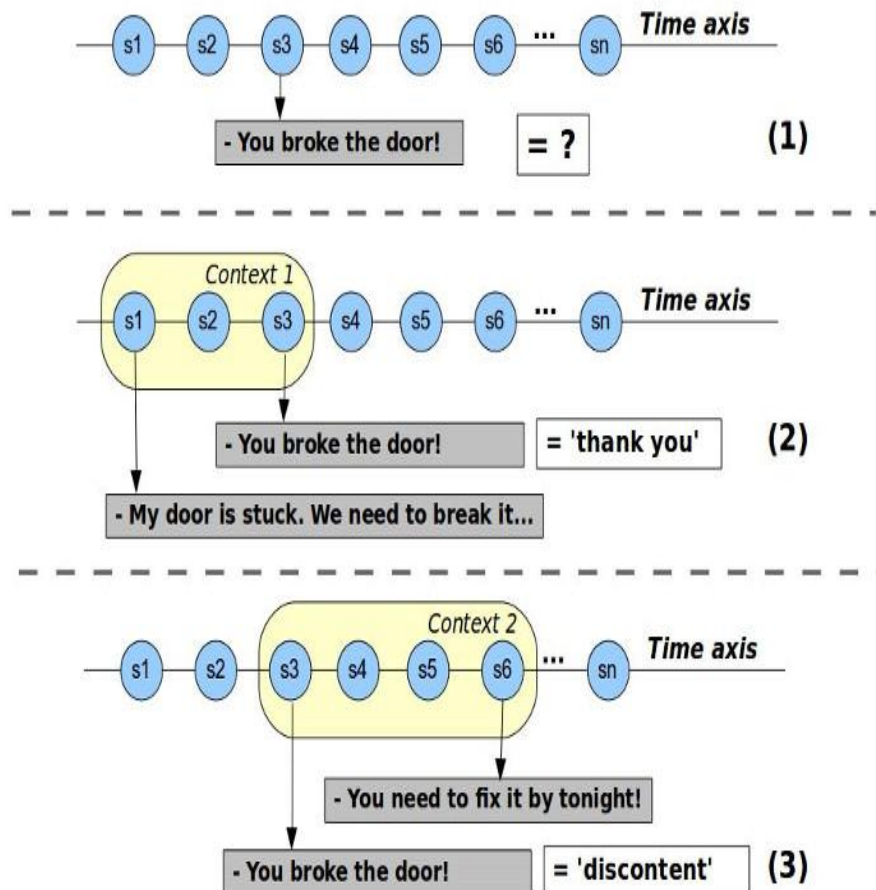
s1 s2 s3 s4 s5 s6 ... sn Time axis

- You broke the door! = ?

(1)

Context 1

s1 s2 s3 s4 s5 s6 ... sn Time axis

- You broke the door! = 'thank you'

(2)

- My door is stuck. We need to break it...

Context 2

s1 s2 s3 s4 s5 s6 ... sn Time axis

- You need to fix it by tonight!

- You broke the door! = 'discontent'

(3)